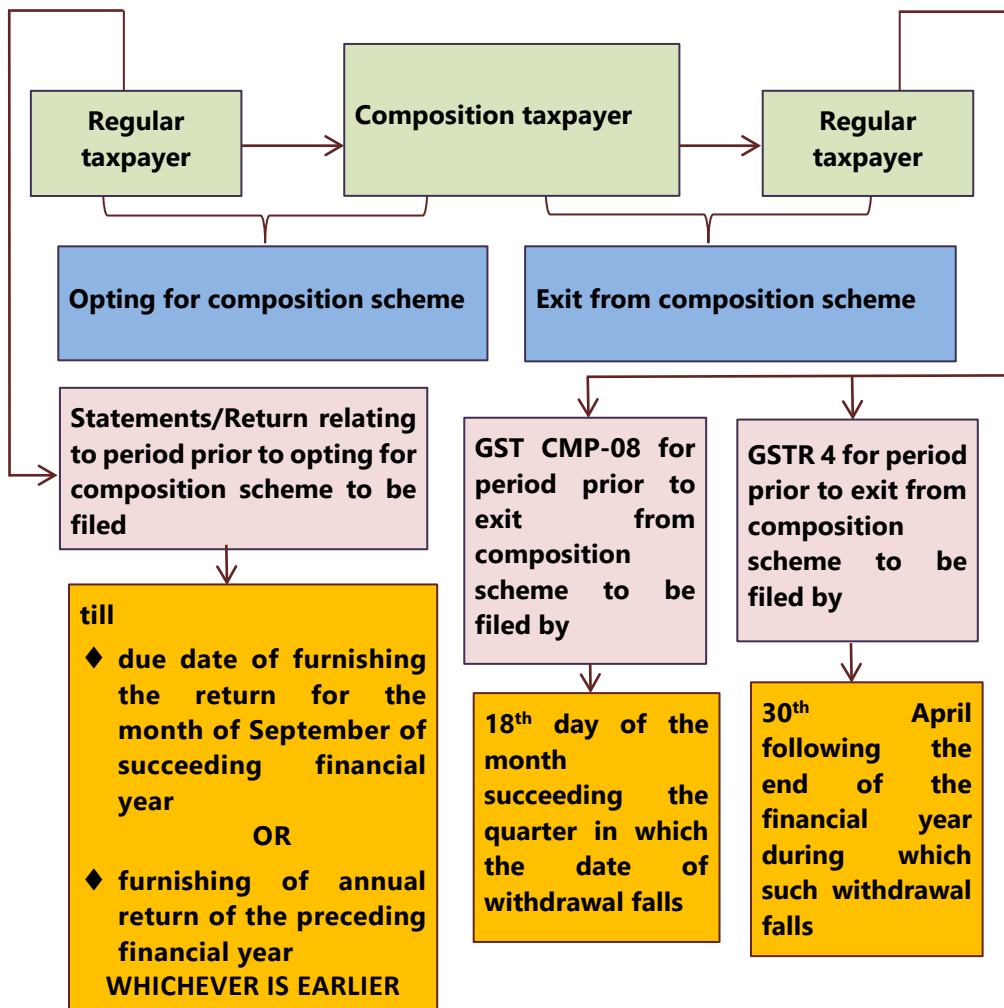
Regular taxpayer

Composition taxpayer

Regular taxpayer

Opting for composition scheme

Exit from composition scheme

Statements/Return relating to period prior to opting for composition scheme to be filed

till

♦ due date of furnishing the return for the month of September of succeeding financial year

OR

♦ furnishing of annual return of the preceding financial year

WHICHEVER IS EARLIER

GST CMP-08 for period prior to exit from composition scheme to be filed by

18$^{th}$ day of the month succeeding the quarter in which the date of withdrawal falls

GSTR 4 for period prior to exit from composition scheme to be filed by

30$^{th}$ April following the end of the financial year during which such withdrawal falls